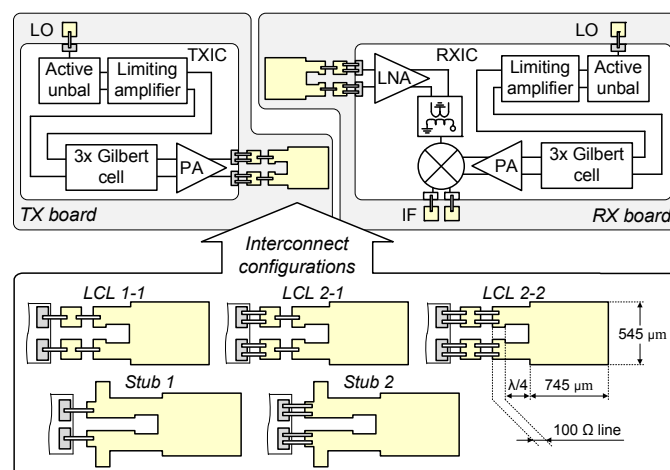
LO

TXIC

Active unbal

Limiting amplifier

3x Gilbert cell

PA

TX board

LO

RXIC

LNA

Limiting amplifier

Active unbal

PA

3x Gilbert cell

IF

RX board

Interconnect configurations

LCL 1-1

LCL 2-1

LCL 2-2

545 μm

Stub 1

Stub 2

λ/4

745 μm

100 Ω line